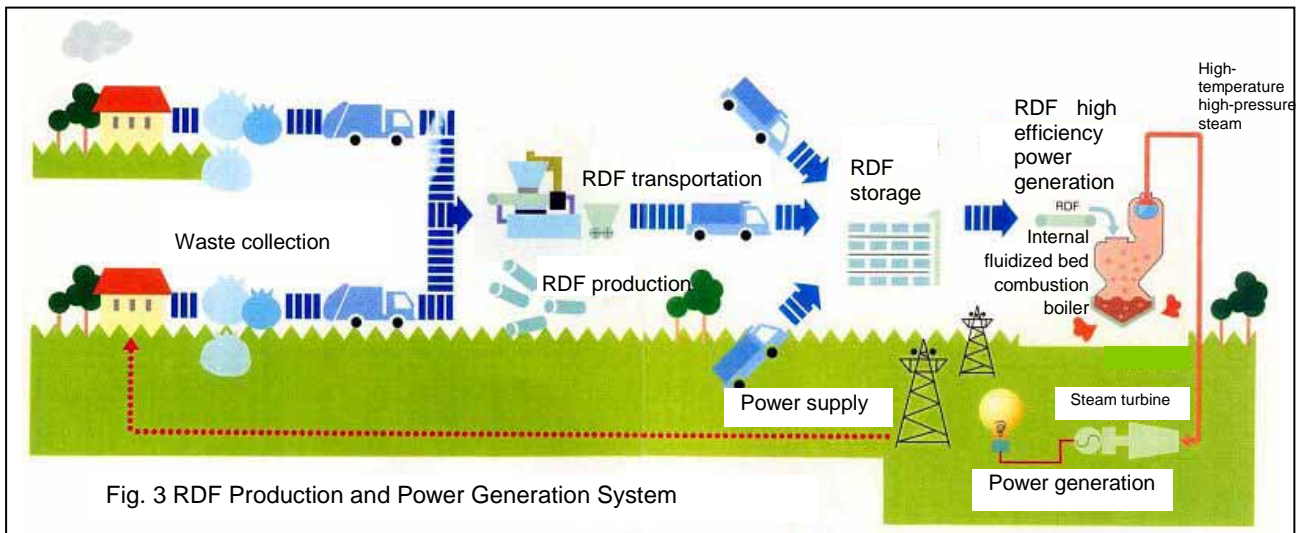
High-temperature high-pressure steam

RDF high efficiency power generation

RDF transportation

RDF storage

Waste collection

RDF

Internal fluidized bed combustion boiler

RDF production

Power supply

Steam turbine

Power generation

Fig. 3 RDF Production and Power Generation System